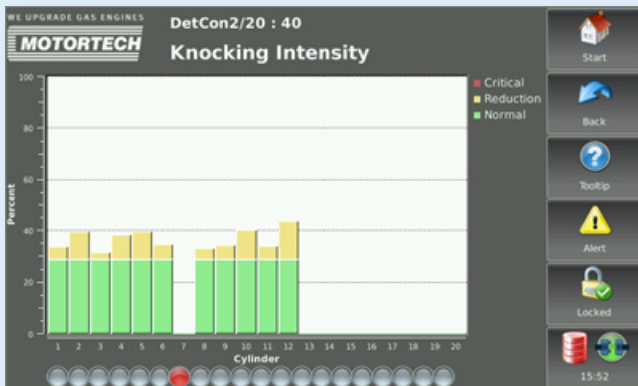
WE UPGRADE GAS ENGINES
MOTORTECH

DetCon2/20 : 40
Knocking Intensity

Start
Back
Tooltip
Alert
Locked
15:52

Critical
Reduction
Normal

100
80
60
40
20
0
Percent

1 2 3 4 5 6 7 8 9 10 11 12 13 14 15 16 17 18 19 20
Cylinder